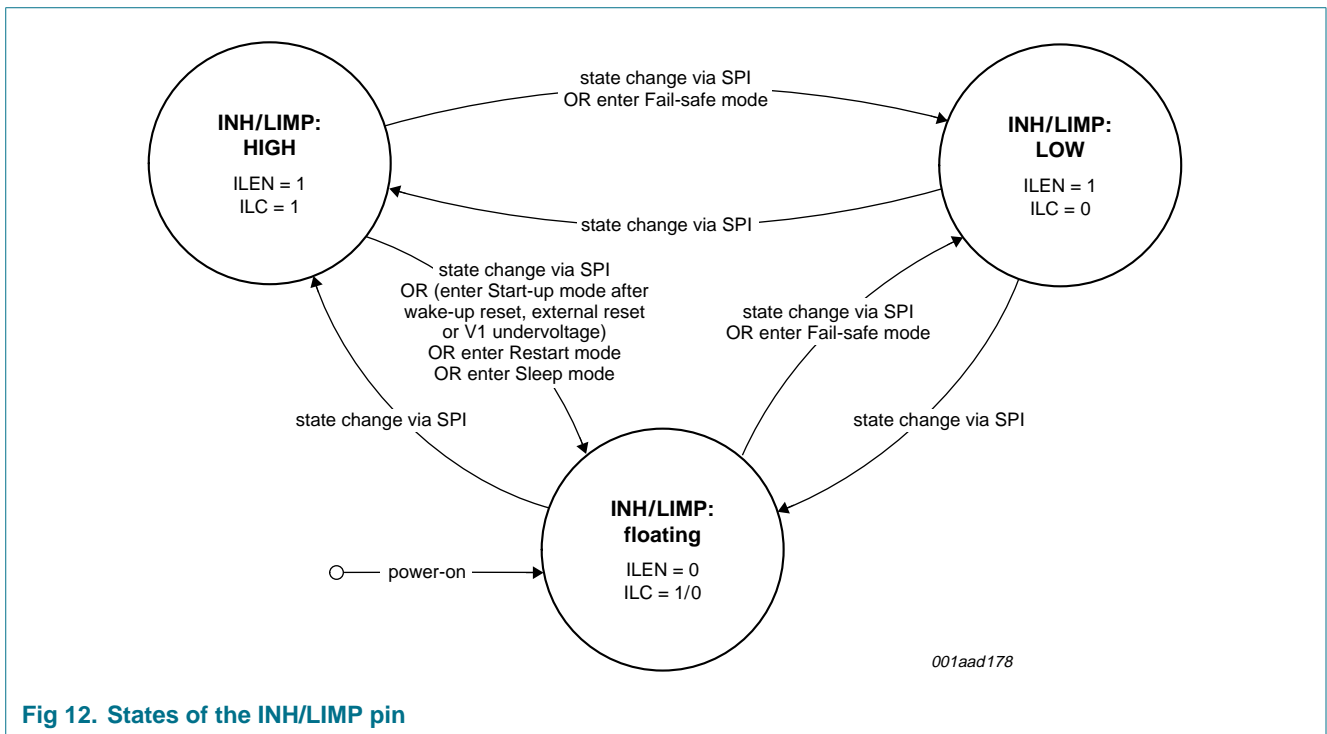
INH/LIMP: HIGH

ILEN = 1
ILC = 1

state change via SPI
OR enter Fail-safe mode

INH/LIMP: LOW

ILEN = 1
ILC = 0

state change via SPI

state change via SPI
OR (enter Start-up mode after wake-up reset, external reset or V1 undervoltage)
OR enter Restart mode
OR enter Sleep mode

state change via SPI
OR enter Fail-safe mode

state change via SPI

state change via SPI

INH/LIMP: floating

ILEN = 0
ILC = 1/0

power-on

001aad178

Fig 12. States of the INH/LIMP pin